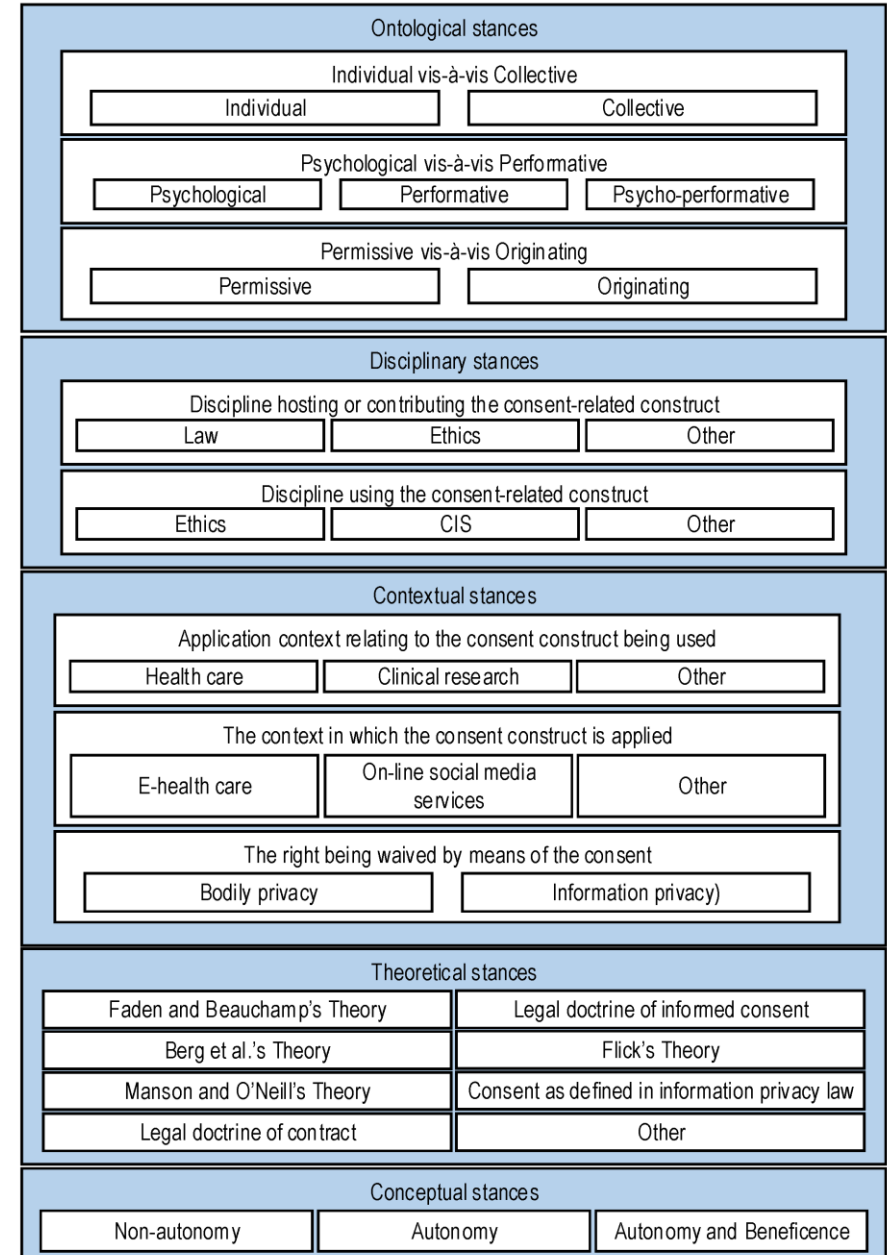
Ontological stances

Individual vis-à-vis Collective

Individual

Collective

Psychological vis-à-vis Performative

Psychological

Performative

Psycho-performative

Permissive vis-à-vis Originating

Permissive

Originating

Disciplinary stances

Discipline hosting or contributing the consent-related construct

Law

Ethics

Other

Discipline using the consent-related construct

Ethics

CIS

Other

Contextual stances

Application context relating to the consent construct being used

Health care

Clinical research

Other

The context in which the consent construct is applied

E-health care

On-line social media services

Other

The right being waived by means of the consent

Bodily privacy

Information privacy)

Theoretical stances

| Faden and Beauchamp's Theory | Legal doctrine of informed consent |
|---|---|
| Berg et al.'s Theory | Flick's Theory |
| Manson and O'Neill's Theory | Consent as defined in information privacy law |
| Legal doctrine of contract | Other |

Conceptual stances

Non-autonomy

Autonomy

Autonomy and Beneficence